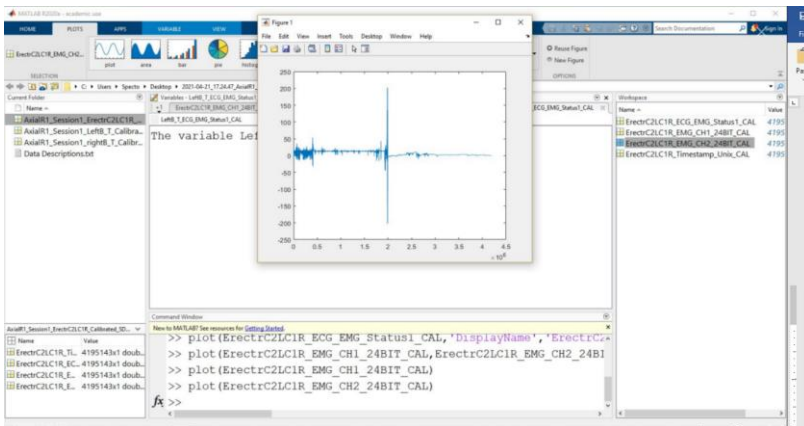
MATLAB R2020a - academic use
HOME PLOTS APPS VARIABLE VIEW
ErectrC2LC1R_EMG_CH2...
plot area bar pie histogr
SELECTION
Figure 1
File Edit View Insert Tools Desktop Window Help
Search Documentation
Sign In
Reuse Figure
New Figure
OPTIONS
C: ▸ Users ▸ Specto ▸ Desktop ▸ 2021-04-21_17.24.47_AxialR1
Current Folder
Name
AxialR1_Session1_ErectrC2LC1R_...
AxialR1_Session1_LeftB_T_Calibra...
AxialR1_Session1_rightB_T_Calibr...
Data Descriptions.txt
Variables - LeftB_T_ECG_EMG_Status1
ErectrC2LC1R_EMG_CH1_24BIT
LeftB_T_ECG_EMG_Status1_CAL
ECG_EMG_Status1_CAL
The variable Lef
250
200
150
100
50
0
-50
-100
-150
-200
-250
0 0.5 1 1.5 2 2.5 3 3.5 4 4.5
$\times 10^6$
Workspace
Name
Value
ErectrC2LC1R_ECG_EMG_Status1_CAL 4195
ErectrC2LC1R_EMG_CH1_24BIT_CAL 4195
ErectrC2LC1R_EMG_CH2_24BIT_CAL 4195
ErectrC2LC1R_Timestamp_Unix_CAL 4195
Command Window
New to MATLAB? See resources for Getting Started.
AxialR1_Session1_ErectrC2LC1R_Calibrated_SD...
Name Value
ErectrC2LC1R_TI... 4195143x1 doub...
ErectrC2LC1R_EC... 4195143x1 doub...
ErectrC2LC1R_E... 4195143x1 doub...
ErectrC2LC1R_E... 4195143x1 doub...
>> plot(ErectrC2LC1R_ECG_EMG_Status1_CAL,'DisplayName','ErectrC2
>> plot(ErectrC2LC1R_EMG_CH1_24BIT_CAL,ErectrC2LC1R_EMG_CH2_24BI
>> plot(ErectrC2LC1R_EMG_CH1_24BIT_CAL)
>> plot(ErectrC2LC1R_EMG_CH2_24BIT_CAL)
fx >>